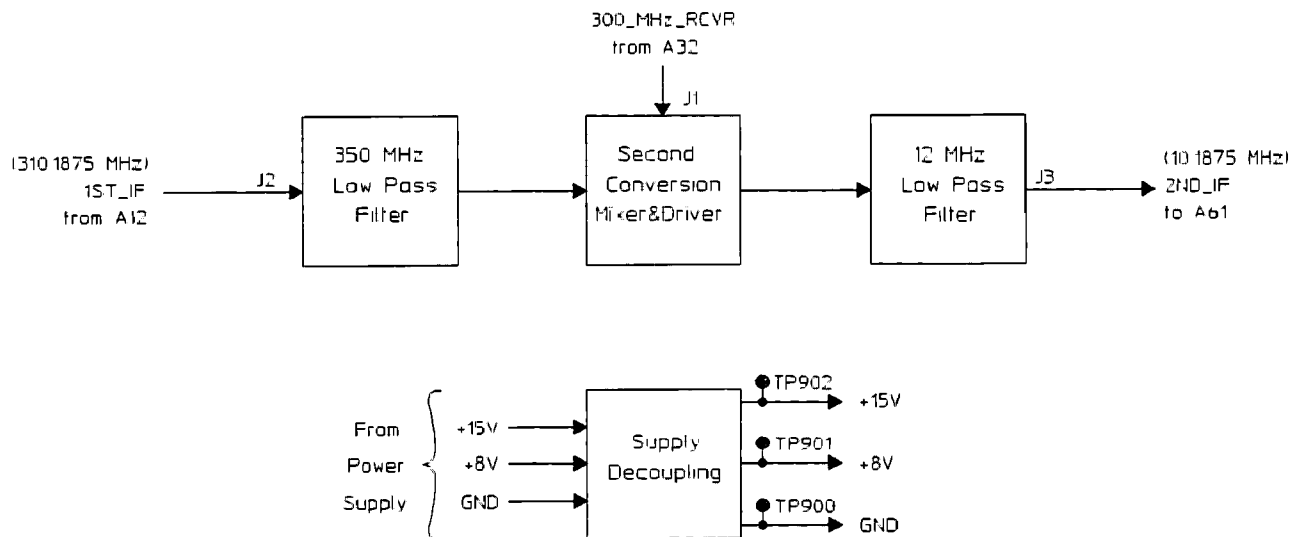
300_MHz_RCVR
from A32

J1

(310.1875 MHz)
1ST_IF
from A12

J2

350 MHz
Low Pass
Filter

Second
Conversion
Mixer&Driver

12 MHz
Low Pass
Filter

J3

(10.1875 MHz)
2ND_IF
to A61

From
Power
Supply

+15V
+8V
GND

Supply
Decoupling

TP902
+15V
TP901
+8V
TP900
GND